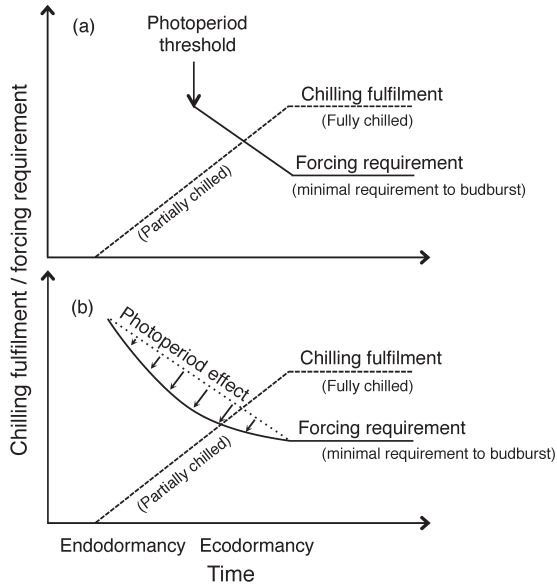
(a)

Photoperiod threshold

Chilling fulfilment

(Fully chilled)

Forcing requirement

(minimal requirement to budburst)

(Partially chilled)

Chilling fulfilment / forcing requirement

(b)

Photoperiod effect

Chilling fulfilment

(Fully chilled)

Forcing requirement

(minimal requirement to budburst)

(Partially chilled)

Endodormancy Ecodormancy

Time